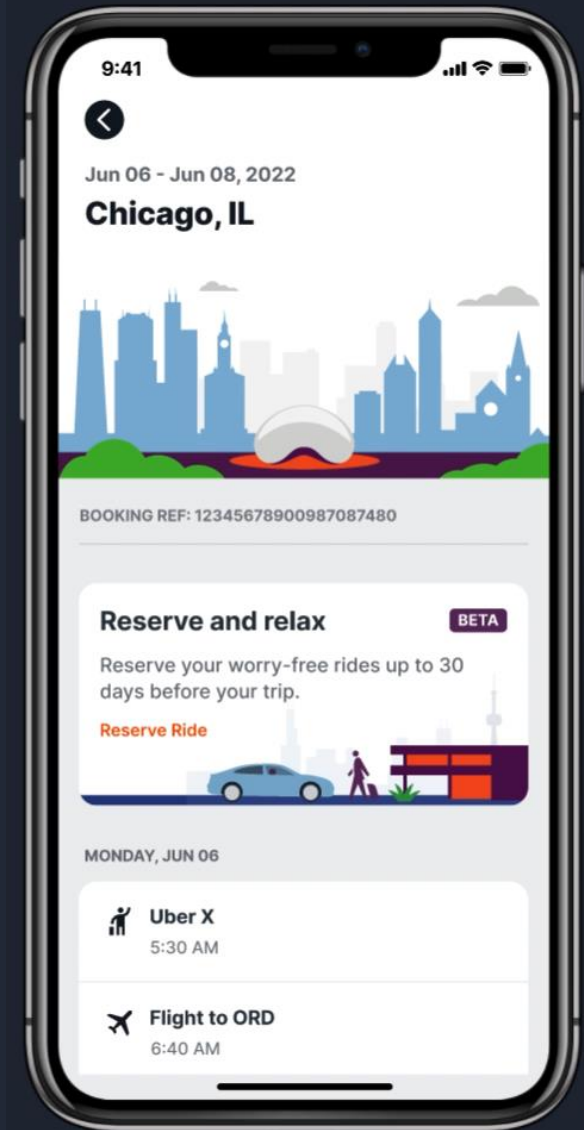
9:41

Jun 06 - Jun 08, 2022

Chicago, IL

BOOKING REF: 12345678900987087480

Reserve and relax

BETA

Reserve your worry-free rides up to 30 days before your trip.

Reserve Ride

MONDAY, JUN 06

Uber X

5:30 AM

Flight to ORD

6:40 AM